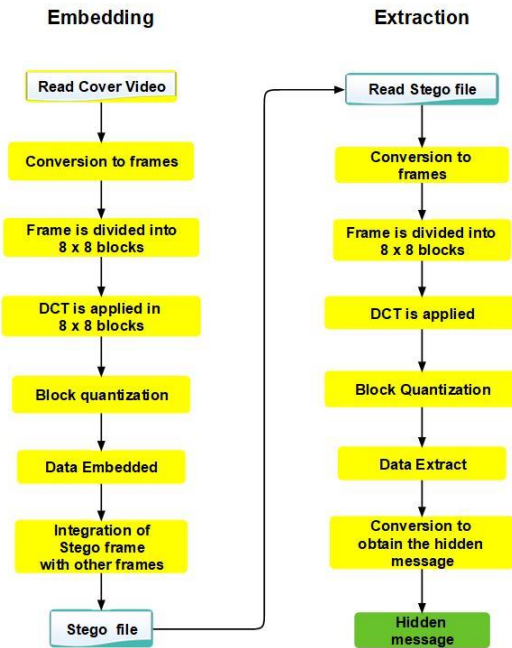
Embedding

Read Cover Video

Conversion to frames

Frame is divided into 8 x 8 blocks

DCT is applied in 8 x 8 blocks

Block quantization

Data Embedded

Integration of Stego frame with other frames

Stego file

Extraction

Read Stego file

Conversion to frames

Frame is divided into 8 x 8 blocks

DCT is applied

Block Quantization

Data Extract

Conversion to obtain the hidden message

Hidden message